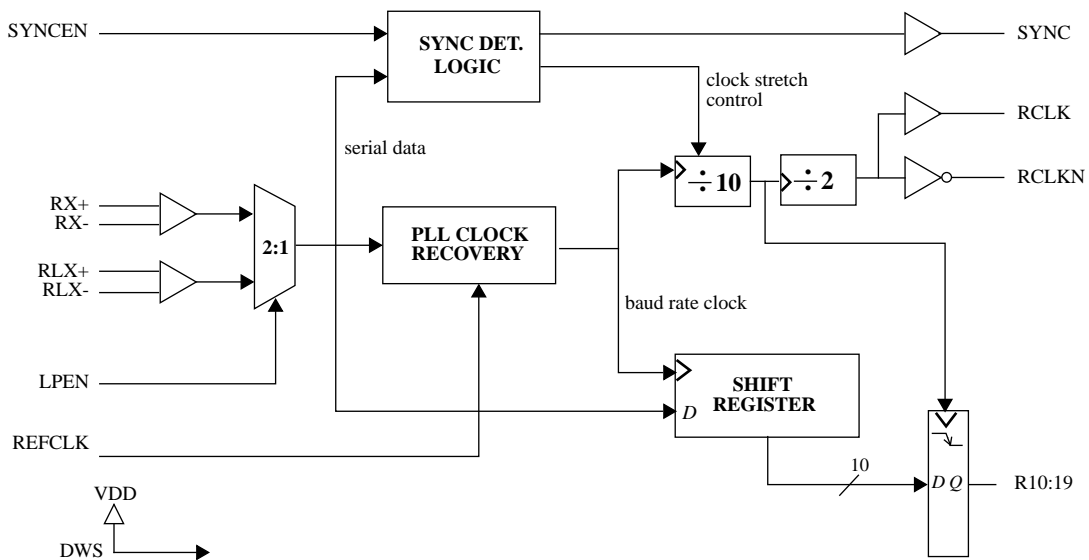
SYNCEN

SYNC DET. LOGIC

SYNC

clock stretch control

RCLK

serial data

$\div$ 10

$\div$ 2

RCLKN

RX+
RX-

2:1

PLL CLOCK RECOVERY

RLX+
RLX-

baud rate clock

LPEN

SHIFT REGISTER

D

REFCLK

10

D Q

R10:19

VDD

DWS